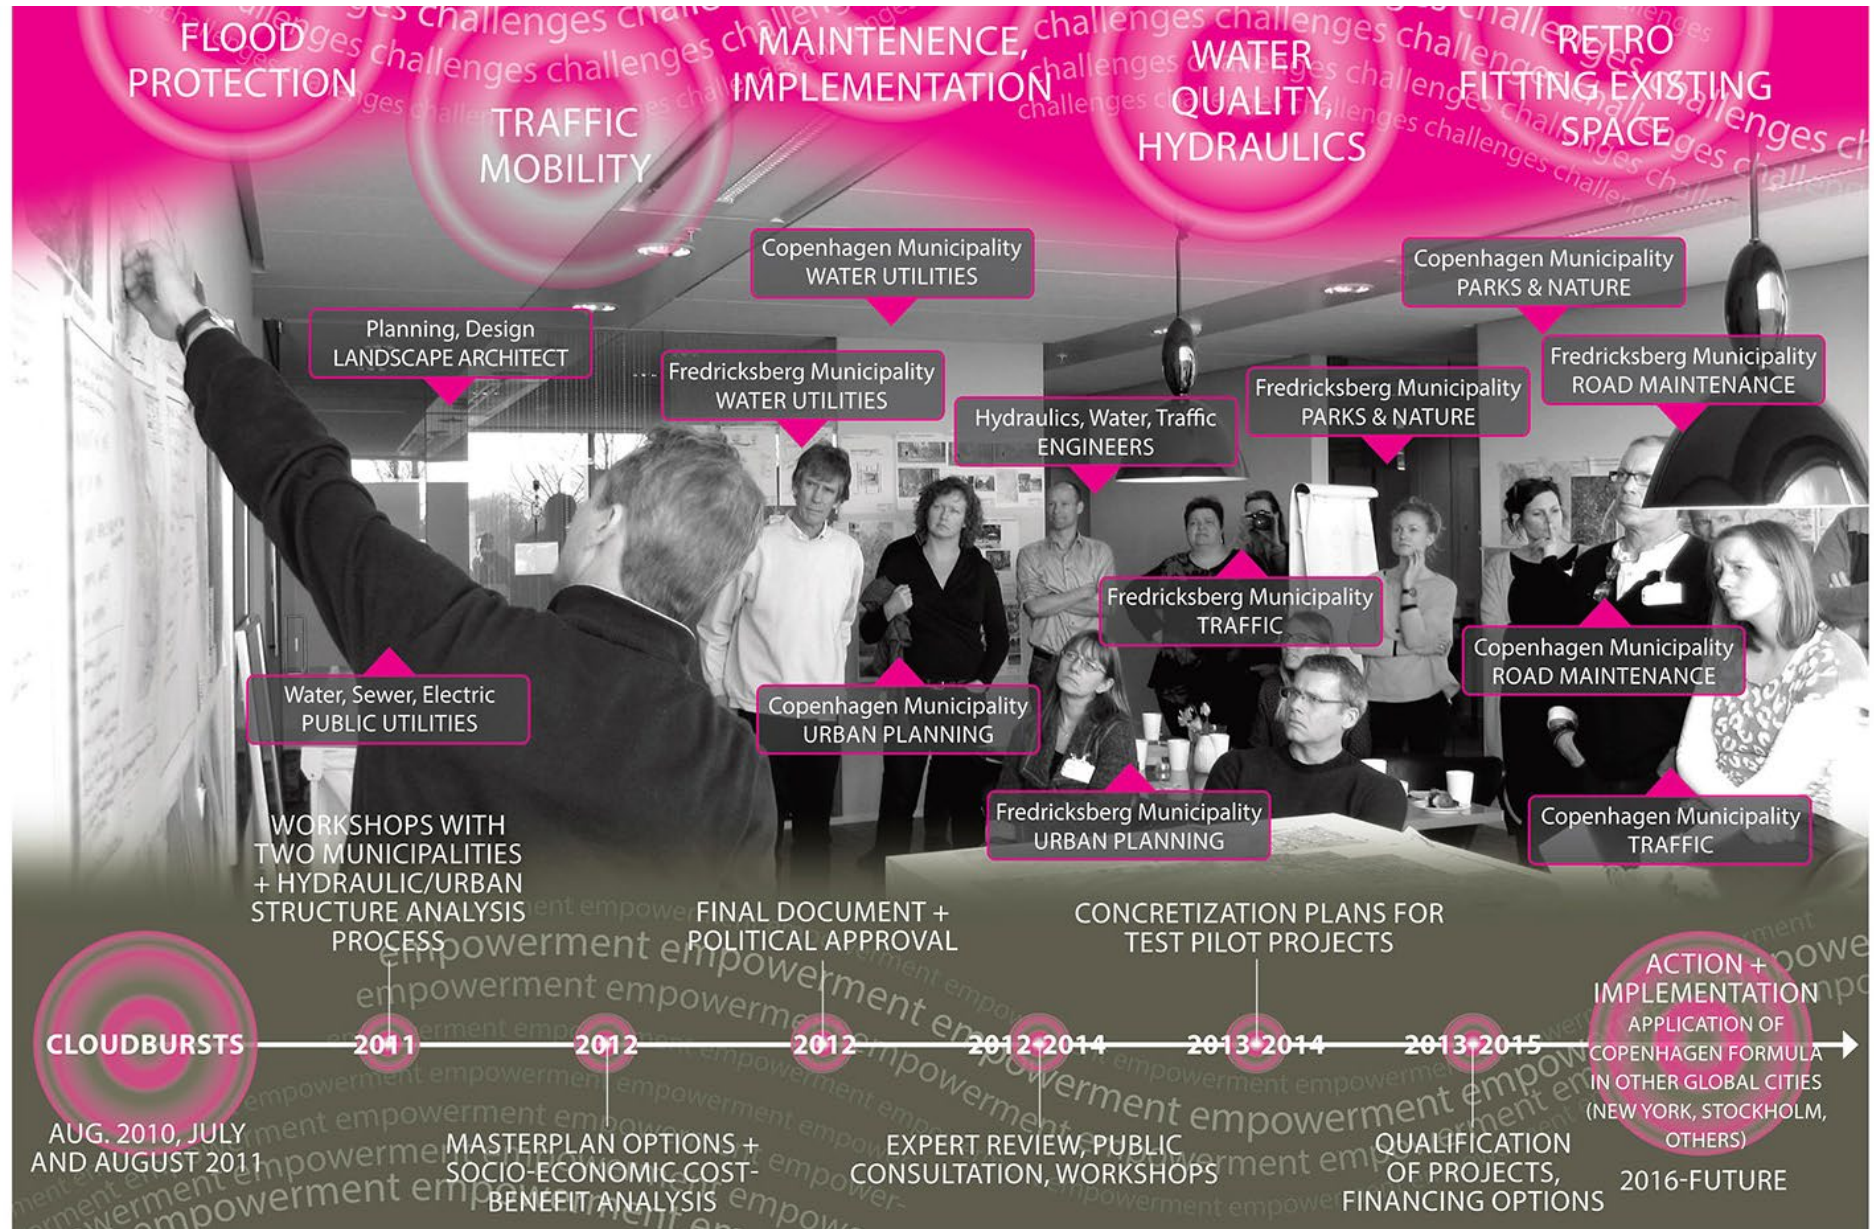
FLOOD PROTECTION

TRAFFIC MOBILITY

MAINTENENCE, IMPLEMENTATION

WATER QUALITY, HYDRAULICS

RETRO FITTING EXISTING SPACE

Copenhagen Municipality
WATER UTILITIES

Copenhagen Municipality
PARKS & NATURE

Planning, Design
LANDSCAPE ARCHITECT

Fredricksberg Municipality
WATER UTILITIES

Fredricksberg Municipality
PARKS & NATURE

Fredricksberg Municipality
ROAD MAINTENANCE

Hydraulics, Water, Traffic
ENGINEERS

Fredricksberg Municipality
TRAFFIC

Copenhagen Municipality
ROAD MAINTENANCE

Water, Sewer, Electric
PUBLIC UTILITIES

Copenhagen Municipality
URBAN PLANNING

Fredricksberg Municipality
URBAN PLANNING

Copenhagen Municipality
TRAFFIC

WORKSHOPS WITH TWO MUNICIPALITIES + HYDRAULIC/URBAN STRUCTURE ANALYSIS PROCESS

FINAL DOCUMENT + POLITICAL APPROVAL

CONCRETIZATION PLANS FOR TEST PILOT PROJECTS

ACTION + IMPLEMENTATION
APPLICATION OF COPENHAGEN FORMULA IN OTHER GLOBAL CITIES (NEW YORK, STOCKHOLM, OTHERS)

CLOUDBURSTS

2011

2012

2012

2012-2014

2013-2014

2013-2015

AUG. 2010, JULY AND AUGUST 2011

MASTERPLAN OPTIONS + SOCIO-ECONOMIC COST-BENEFIT ANALYSIS

EXPERT REVIEW, PUBLIC CONSULTATION, WORKSHOPS

QUALIFICATION OF PROJECTS, FINANCING OPTIONS

2016-FUTURE